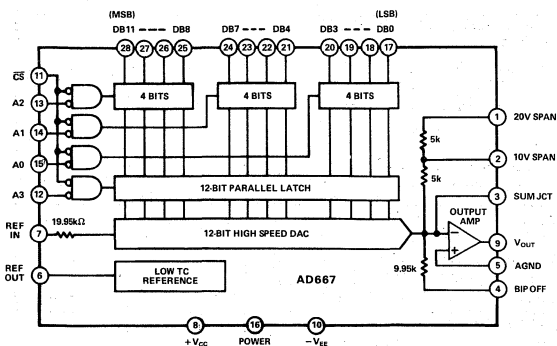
(MSB) DB11 - - - DB8
28 27 26 25
DB7 - - - DB4
24 23 22 21
(LSB) DB3 - - - DB0
20 19 18 17

$\overline{CS}$ 11
A2 13
A1 14
A0 15
A3 12

4 BITS
4 BITS
4 BITS

12-BIT PARALLEL LATCH

REF IN 7
19.95kΩ
12-BIT HIGH SPEED DAC

REF OUT 6
LOW TC REFERENCE

AD667

5k
5k
9.95k

OUTPUT AMP

1 20V SPAN
2 10V SPAN
3 SUM JCT
9 $V_{OUT}$
5 AGND
4 BIP OFF

8 $+V_{CC}$
16 POWER
10 $-V_{EE}$